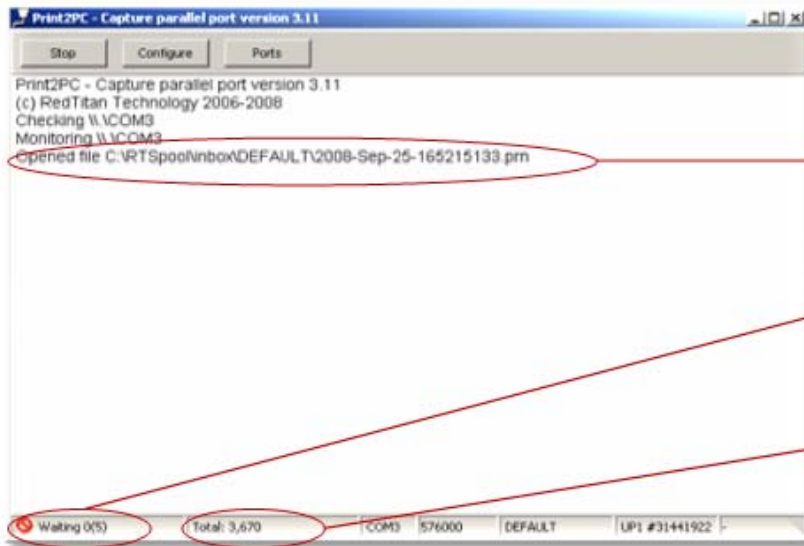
Print2PC - Capture parallel port version 3.11

Stop | Configure | Ports

Print2PC - Capture parallel port version 3.11
(c) RedTitan Technology 2006-2008
Checking \\.\COM3
Monitoring \\.\COM3
Opened file C:\RTSpool\inbox\DEFAULT\2008-Sep-25-165215133.prn

Waiting 0(5) | Total: 3,670 | COM3 | 576000 | DEFAULT | UP1 #31441922